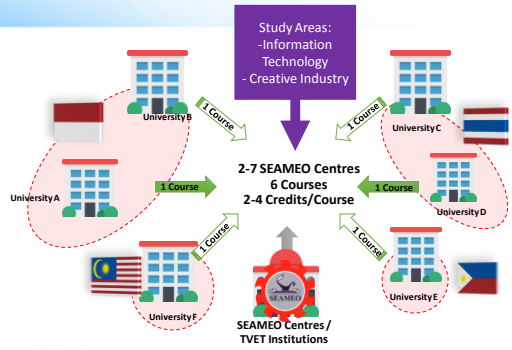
Study Areas:
-Information Technology
- Creative Industry

University B

1 Course

University A

1 Course

University F

1 Course

2-7 SEAMEO Centres
6 Courses
2-4 Credits/Course

SEAMEO

SEAMEO Centres / TVET Institutions

1 Course

University C

1 Course

University D

1 Course

University E